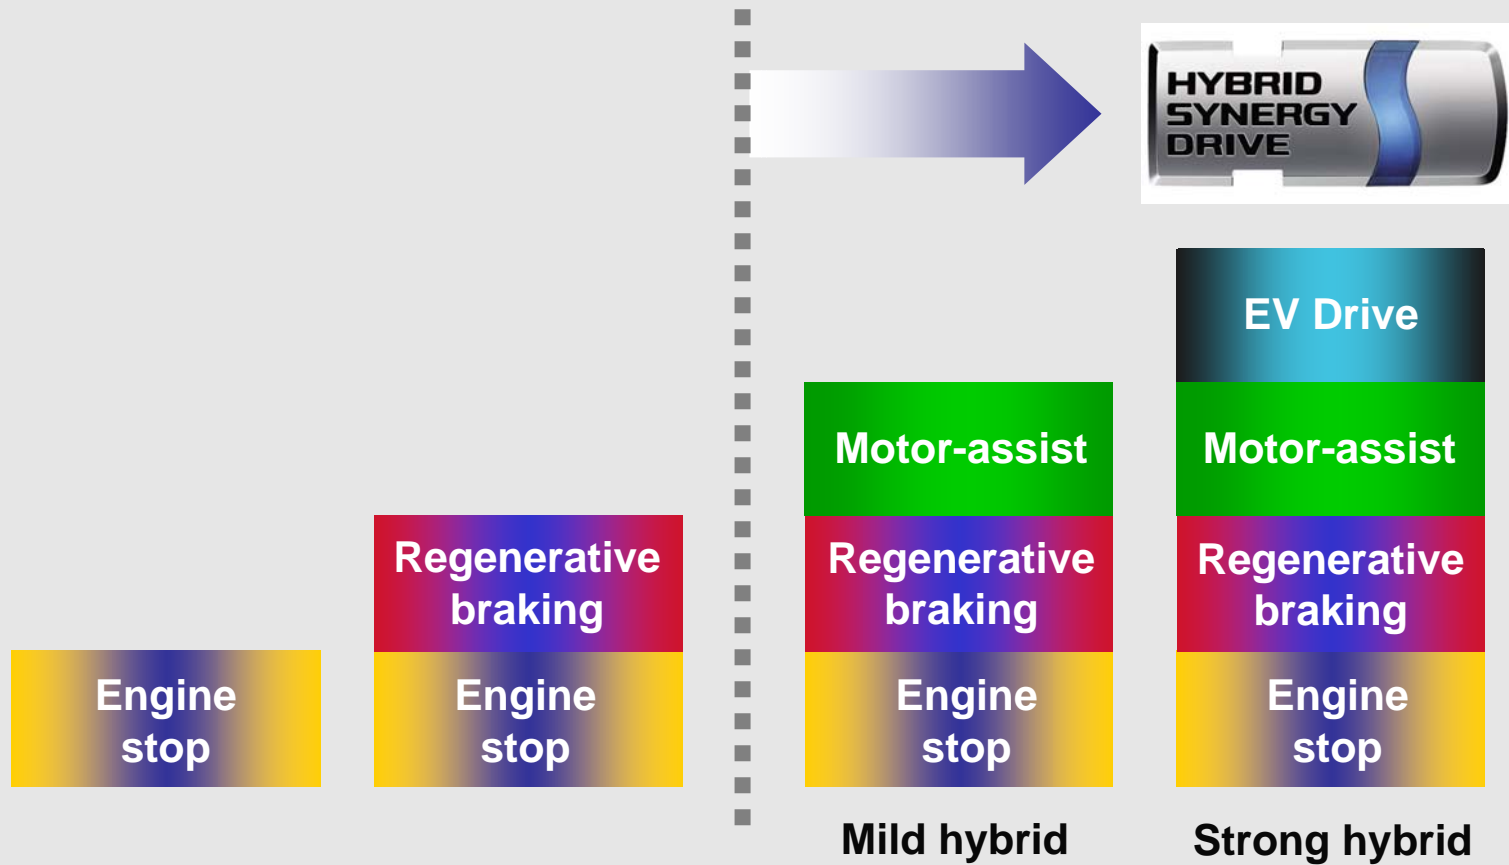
HYBRID SYNERGY DRIVE

EV Drive

Motor-assist

Motor-assist

Regenerative braking

Regenerative braking

Regenerative braking

Engine stop

Engine stop

Engine stop

Engine stop

Mild hybrid

Strong hybrid